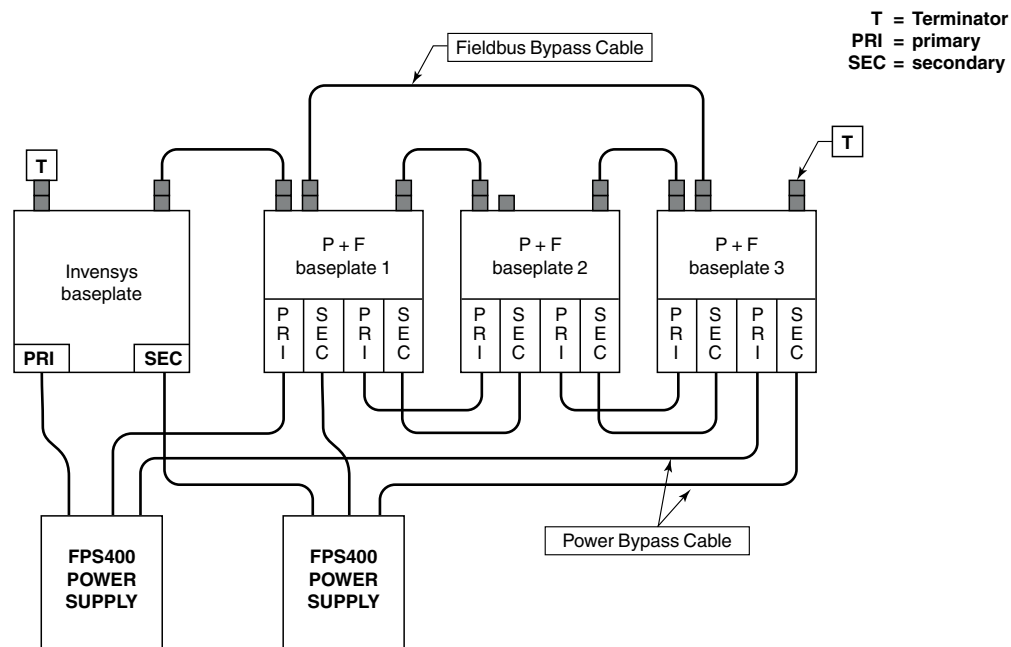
T = Terminator
PRI = primary
SEC = secondary

Fieldbus Bypass Cable

T

T

Invensys baseplate

PRI

SEC

P + F
baseplate 1

P R I

S E C

P R I

S E C

P + F
baseplate 2

P R I

S E C

P R I

S E C

P + F
baseplate 3

P R I

S E C

P R I

S E C

FPS400
POWER
SUPPLY

FPS400
POWER
SUPPLY

Power Bypass Cable